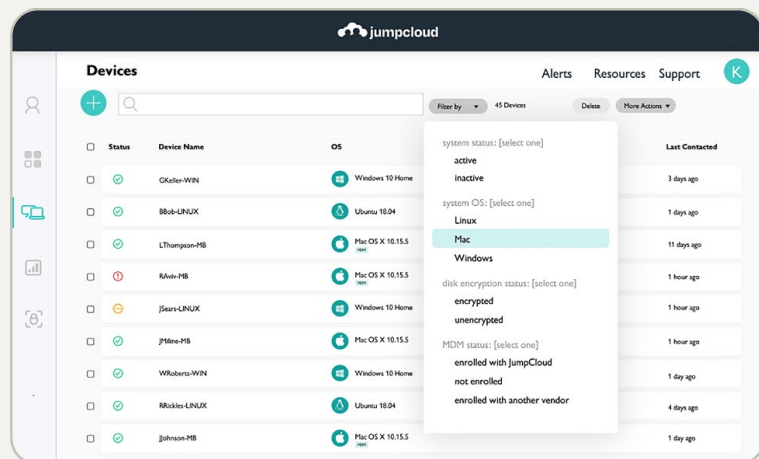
jumpcloud

Devices

Alerts Resources Support K

Filter by 45 Devices Delete More Actions

| | Status | Device Name | OS | | Last Contacted |
|---|---|---|---|---|---|
| | | GKeller-WIN | Windows 10 Home | | 3 days ago |
| | | BBob-LINUX | Ubuntu 18.04 | | 1 days ago |
| | | LThompson-MB | Mac OS X 10.15.5 MDM | | 11 days ago |
| | | RAviv-MB | Mac OS X 10.15.5 MDM | | 1 hour ago |
| | | JSears-LINUX | Windows 10 Home | | 1 hour ago |
| | | JMiline-MB | Mac OS X 10.15.5 MDM | | 1 hour ago |
| | | WRoberts-WIN | Windows 10 Home | | 1 day ago |
| | | RRickles-LINUX | Ubuntu 18.04 | | 4 days ago |
| | | JJohnson-MB | Mac OS X 10.15.5 MDM | | 1 day ago |

system status: [select one]
active
inactive

system OS: [select one]
Linux
Mac
Windows

disk encryption status: [select one]
encrypted
unencrypted

MDM status: [select one]
enrolled with JumpCloud
not enrolled
enrolled with another vendor